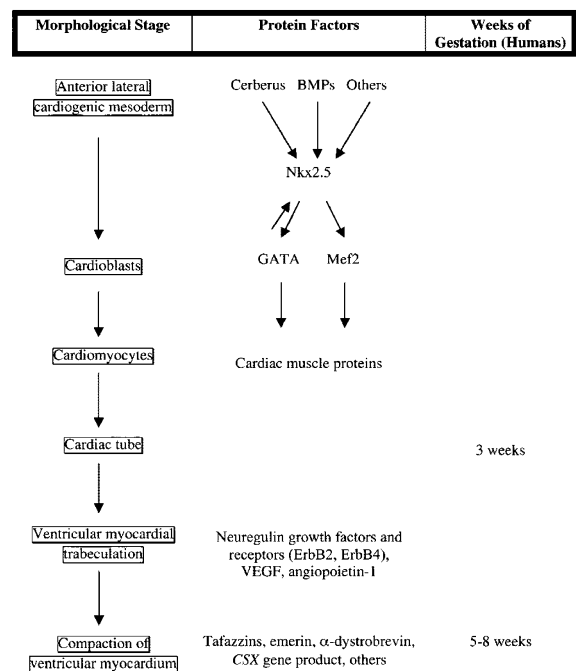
| Morphological Stage | Protein Factors | Weeks of Gestation (Humans) |
|---|---|---|
| Anterior lateral cardiogenic mesoderm | Cerberus BMPs Others | |
| | Nkx2.5 | |
| Cardioblasts | GATA Mef2 | |
| Cardiomyocytes | Cardiac muscle proteins | |
| Cardiac tube | | 3 weeks |
| Ventricular myocardial trabeculation | Neuregulin growth factors and receptors (ErbB2, ErbB4), VEGF, angiopoietin-1 | |
| Compaction of ventricular myocardium | Tafazzins, emerin, $\alpha$-dystrobrevin, *CSX* gene product, others | 5-8 weeks |